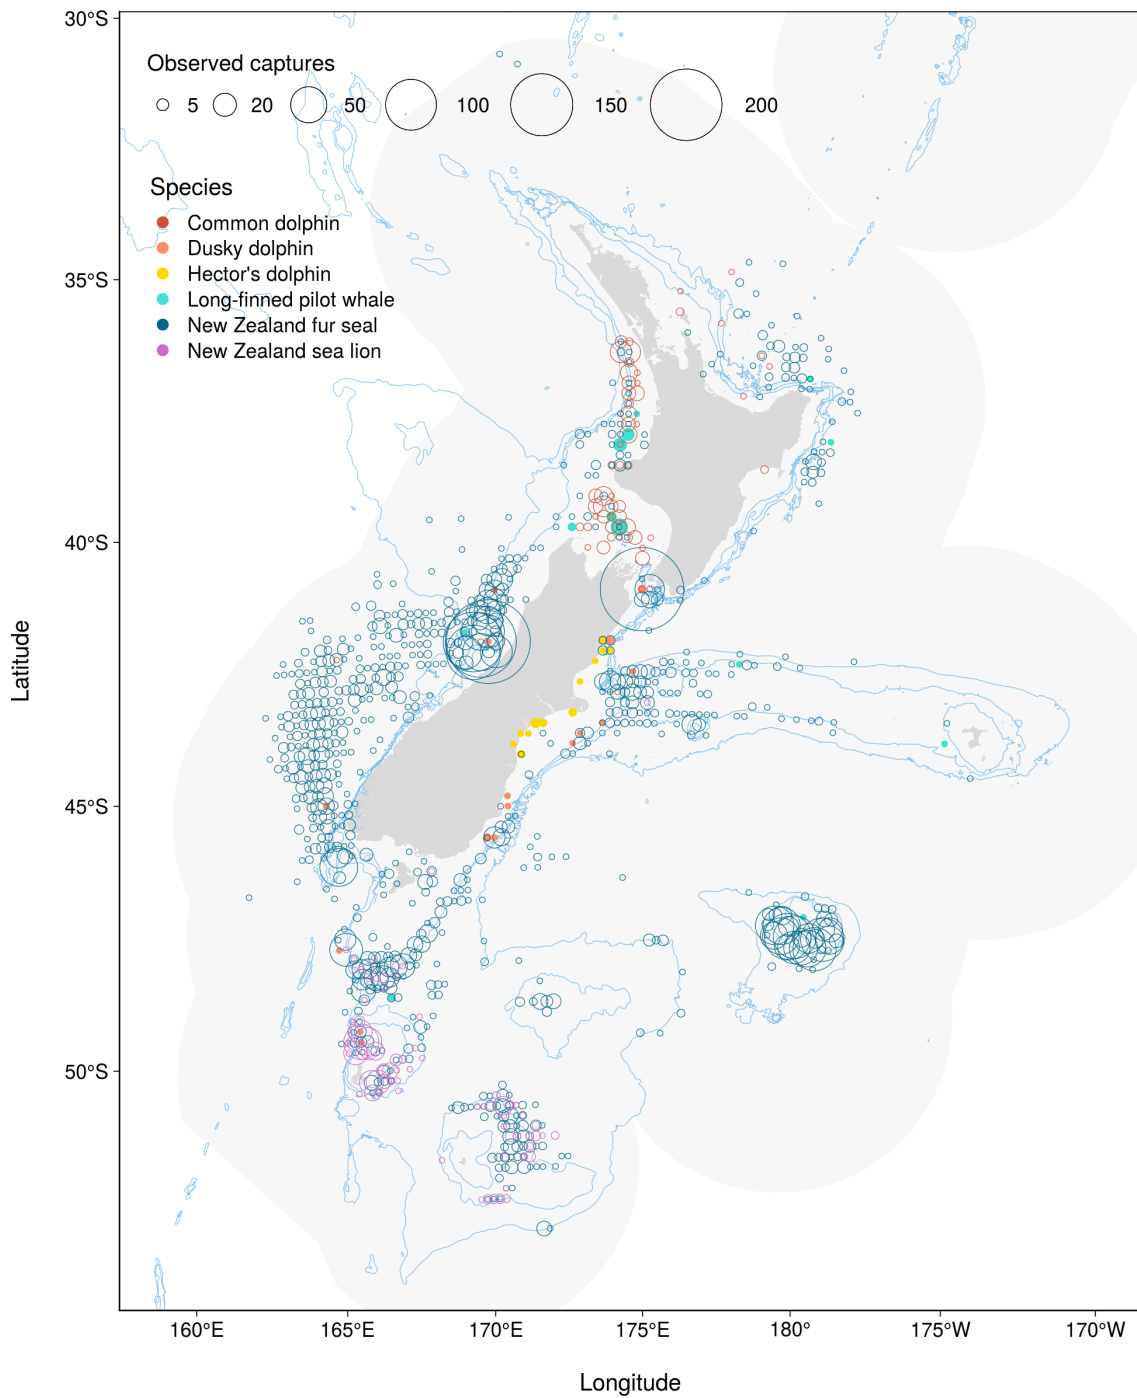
Observed captures
5 20 50 100 150 200

Species
Common dolphin
Dusky dolphin
Hector's dolphin
Long-finned pilot whale
New Zealand fur seal
New Zealand sea lion

30°S
35°S
40°S
45°S
50°S

Latitude

160°E 165°E 170°E 175°E 180° 175°W 170°W

Longitude